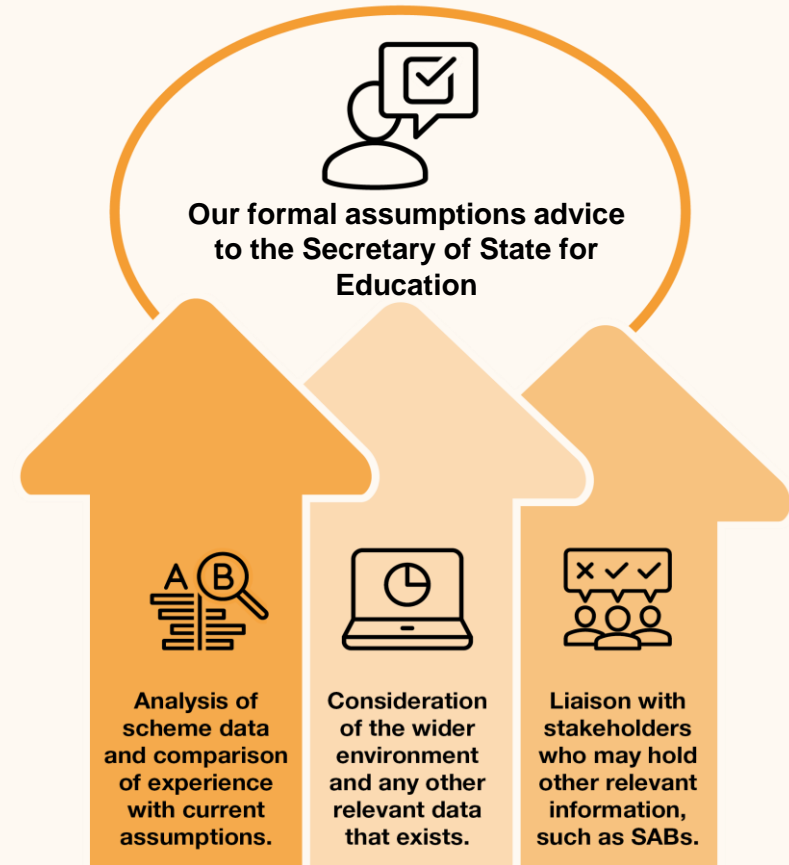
Our formal assumptions advice to the Secretary of State for Education

A B

Analysis of scheme data and comparison of experience with current assumptions.

Consideration of the wider environment and any other relevant data that exists.

Liaison with stakeholders who may hold other relevant information, such as SABs.